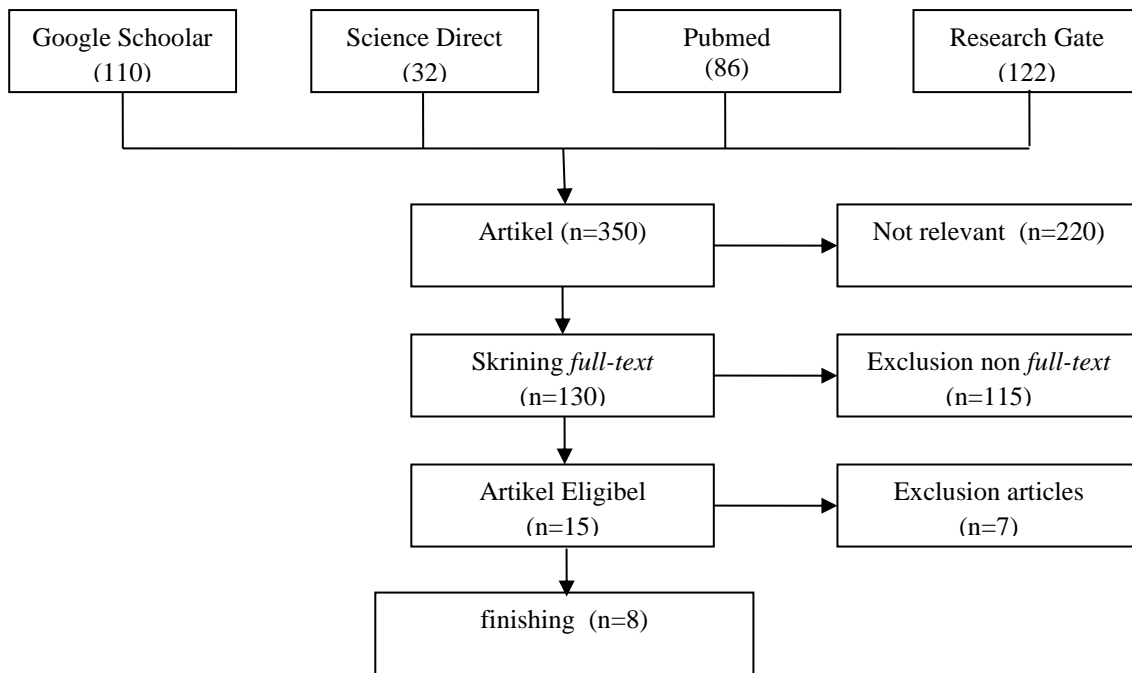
Google Schoolar (110)

Science Direct (32)

Pubmed (86)

Research Gate (122)

Artikel (n=350)

Not relevant (n=220)

Skrining *full-text* (n=130)

Exclusion non *full-text* (n=115)

Artikel Eligibel (n=15)

Exclusion articles (n=7)

finishing (n=8)